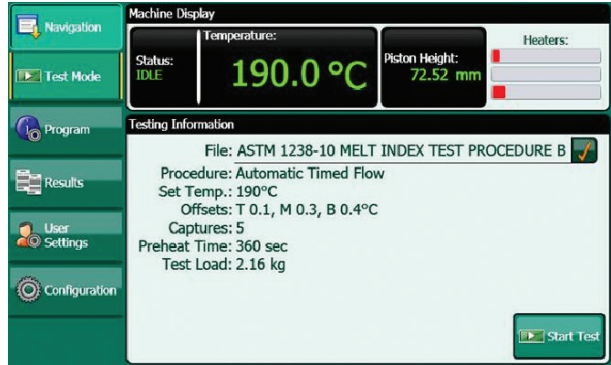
Navigation

Test Mode

Program

Results

User Settings

Configuration

Machine Display

Status:
IDLE

Temperature:
190.0 °C

Piston Height:
72.52 mm

Heaters:

Testing Information

File: ASTM 1238-10 MELT INDEX TEST PROCEDURE B
Procedure: Automatic Timed Flow
Set Temp.: 190°C
Offsets: T 0.1, M 0.3, B 0.4°C
Captures: 5
Preheat Time: 360 sec
Test Load: 2.16 kg

Start Test